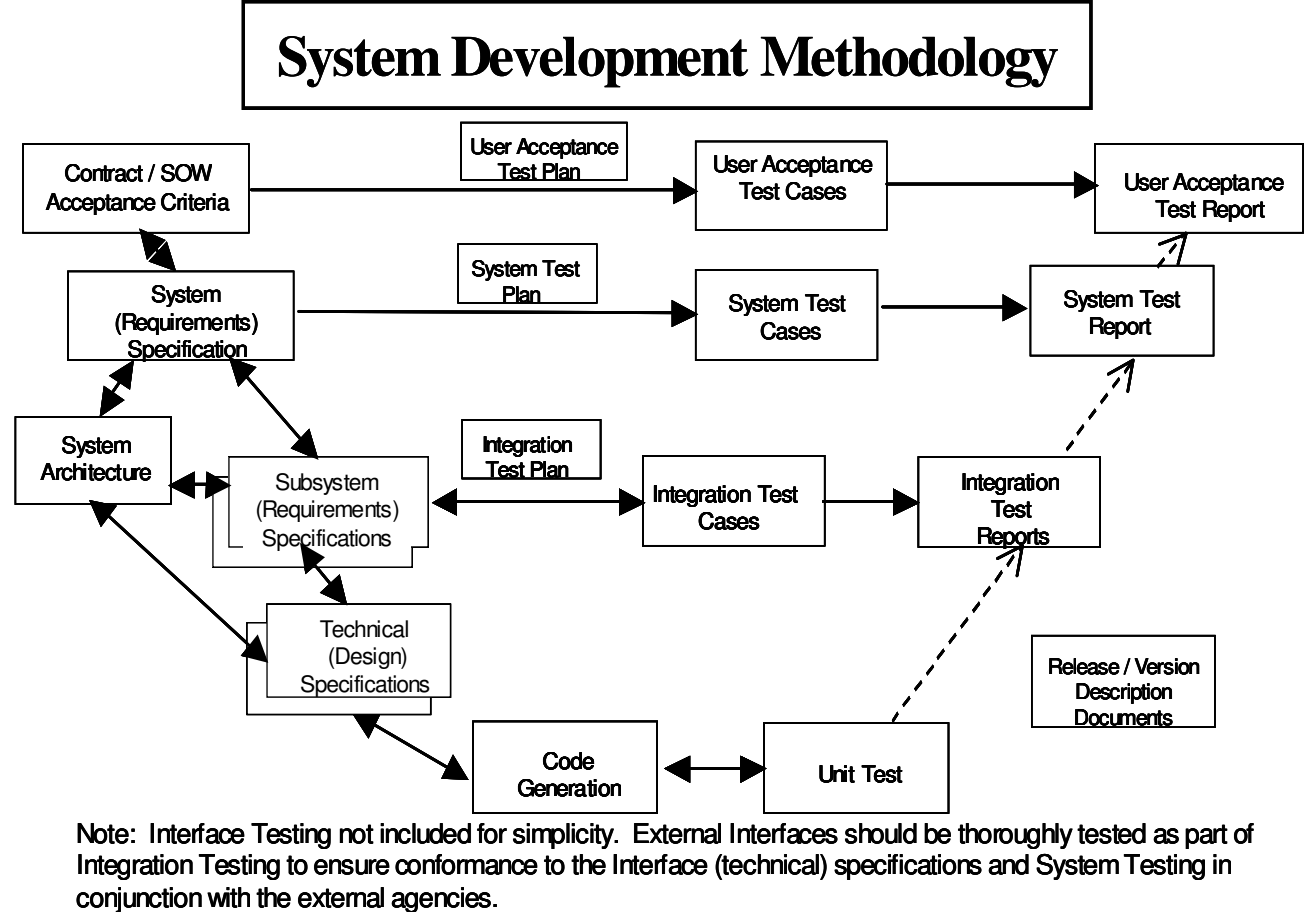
System Development Methodology

Contract / SOW Acceptance Criteria

User Acceptance Test Plan

User Acceptance Test Cases

User Acceptance Test Report

System (Requirements) Specification

System Test Plan

System Test Cases

System Test Report

System Architecture

Subsystem (Requirements) Specifications

Integration Test Plan

Integration Test Cases

Integration Test Reports

Technical (Design) Specifications

Release / Version Description Documents

Code Generation

Unit Test

Note: Interface Testing not included for simplicity. External Interfaces should be thoroughly tested as part of Integration Testing to ensure conformance to the Interface (technical) specifications and System Testing in conjunction with the external agencies.